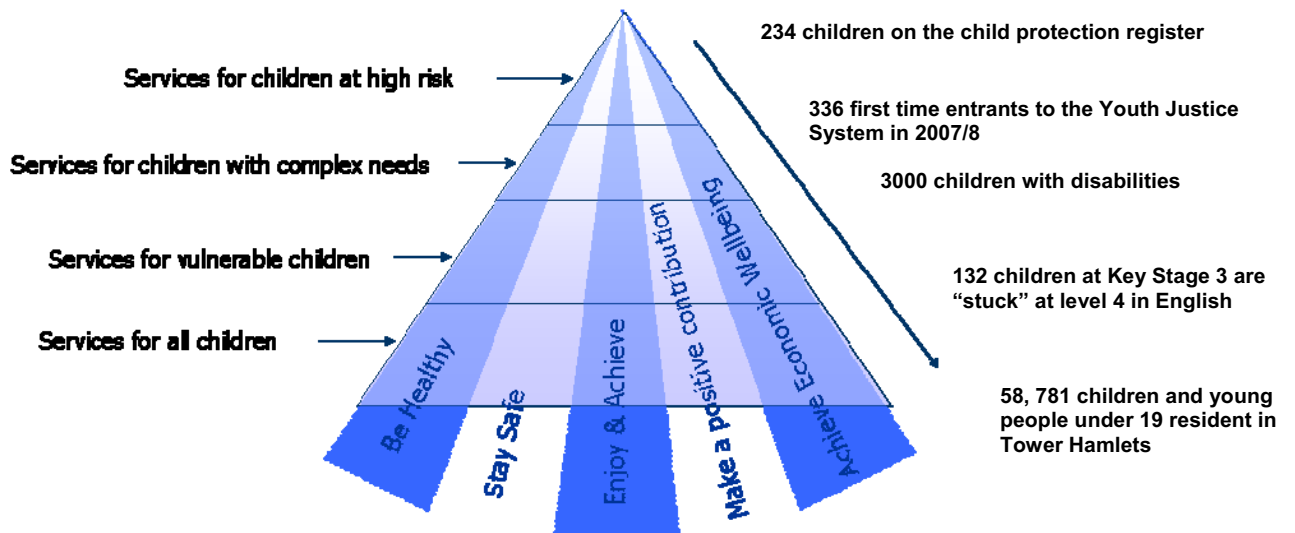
Services for children at high risk

Services for children with complex needs

Services for vulnerable children

Services for all children

Be Healthy

Stay Safe

Enjoy & Achieve

Make a positive contribution

Achieve Economic Wellbeing

234 children on the child protection register

336 first time entrants to the Youth Justice System in 2007/8

3000 children with disabilities

132 children at Key Stage 3 are "stuck" at level 4 in English

58, 781 children and young people under 19 resident in Tower Hamlets